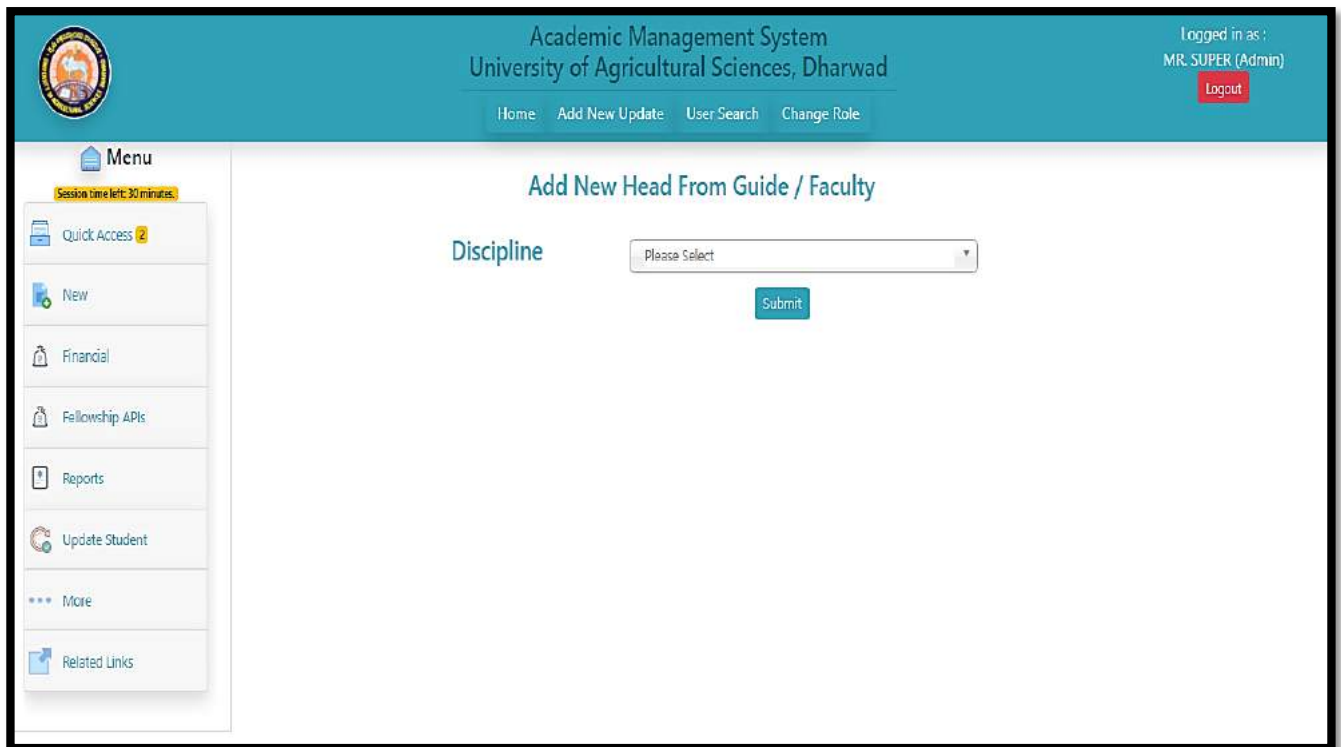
Academic Management System
University of Agricultural Sciences, Dharwad

Home Add New Update User Search Change Role

Logged in as :
MR. SUPER (Admin)
Logout

Menu
Session time left: 30 minutes.

Quick Access 2

New

Financial

Fellowship APIs

Reports

Update Student

More

Related Links

Add New Head From Guide / Faculty

Discipline Please Select

Submit